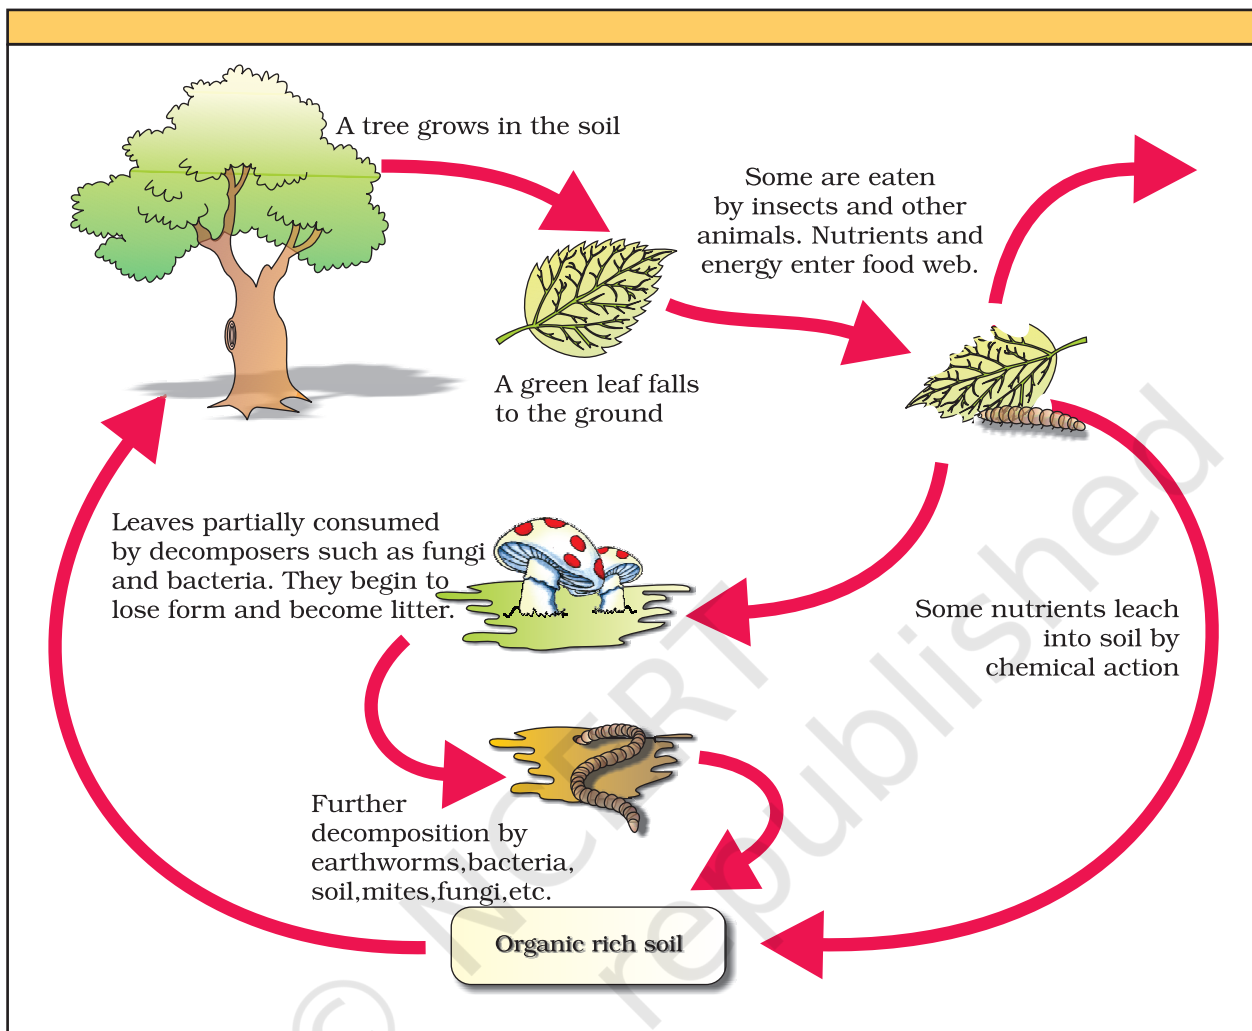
A tree grows in the soil

A green leaf falls to the ground

Some are eaten by insects and other animals. Nutrients and energy enter food web.

Leaves partially consumed by decomposers such as fungi and bacteria. They begin to lose form and become litter.

Some nutrients leach into soil by chemical action

Further decomposition by earthworms,bacteria, soil,mites,fungi,etc.

Organic rich soil

© NCERT not to be republished